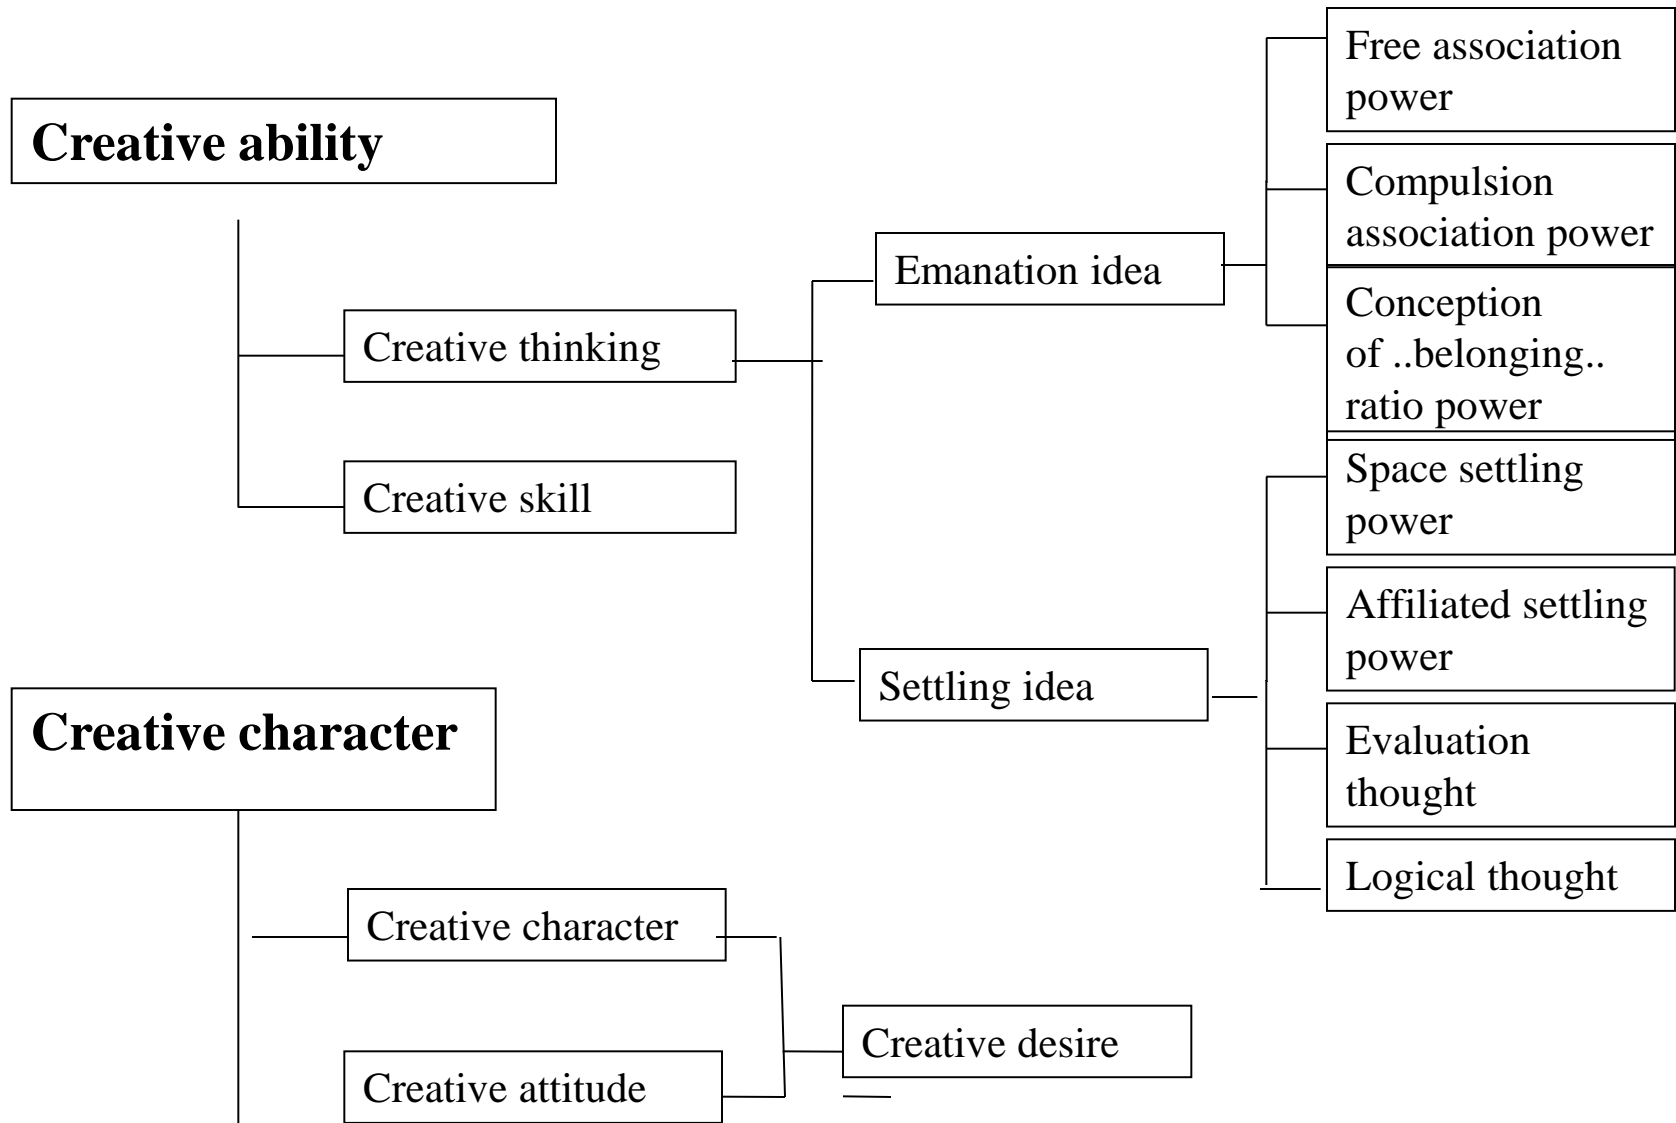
Creative ability

Creative thinking

Creative skill

Emanation idea

Settling idea

Free association power

Compulsion association power

Conception of ..belonging.. ratio power

Space settling power

Affiliated settling power

Evaluation thought

Logical thought

Creative character

Creative character

Creative attitude

Creative desire